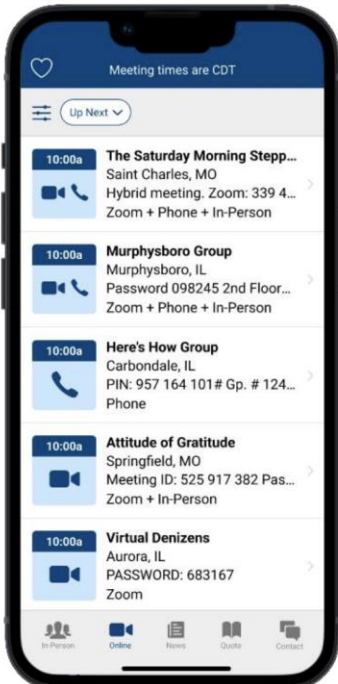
Meeting times are CDT

Up Next

10:00a
The Saturday Morning Stepp...
Saint Charles, MO
Hybrid meeting. Zoom: 339 4...
Zoom + Phone + In-Person

10:00a
Murphysboro Group
Murphysboro, IL
Password 098245 2nd Floor...
Zoom + Phone + In-Person

10:00a
Here's How Group
Carbondale, IL
PIN: 957 164 101# Gp. # 124...
Phone

10:00a
Attitude of Gratitude
Springfield, MO
Meeting ID: 525 917 382 Pas...
Zoom + In-Person

10:00a
Virtual Denizens
Aurora, IL
PASSWORD: 683167
Zoom

In-Person
Online
News
Quote
Contact